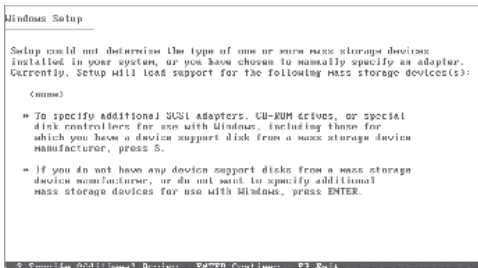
Windows Setup

Setup could not determine the type of one or more mass storage devices installed in your system, or you have chosen to manually specify an adapter. Currently, Setup will load support for the following mass storage device(s):

<none>

* To specify additional SCSI adapters, CD-ROM drives, or special disk controllers for use with Windows, including those for which you have a device support disk from a mass storage device manufacturer, press S.

* If you do not have any device support disks from a mass storage device manufacturer, or do not want to specify additional mass storage devices for use with Windows, press ENTER.

S=Specify Additional Device  ENTER=Continue  F3=Exit